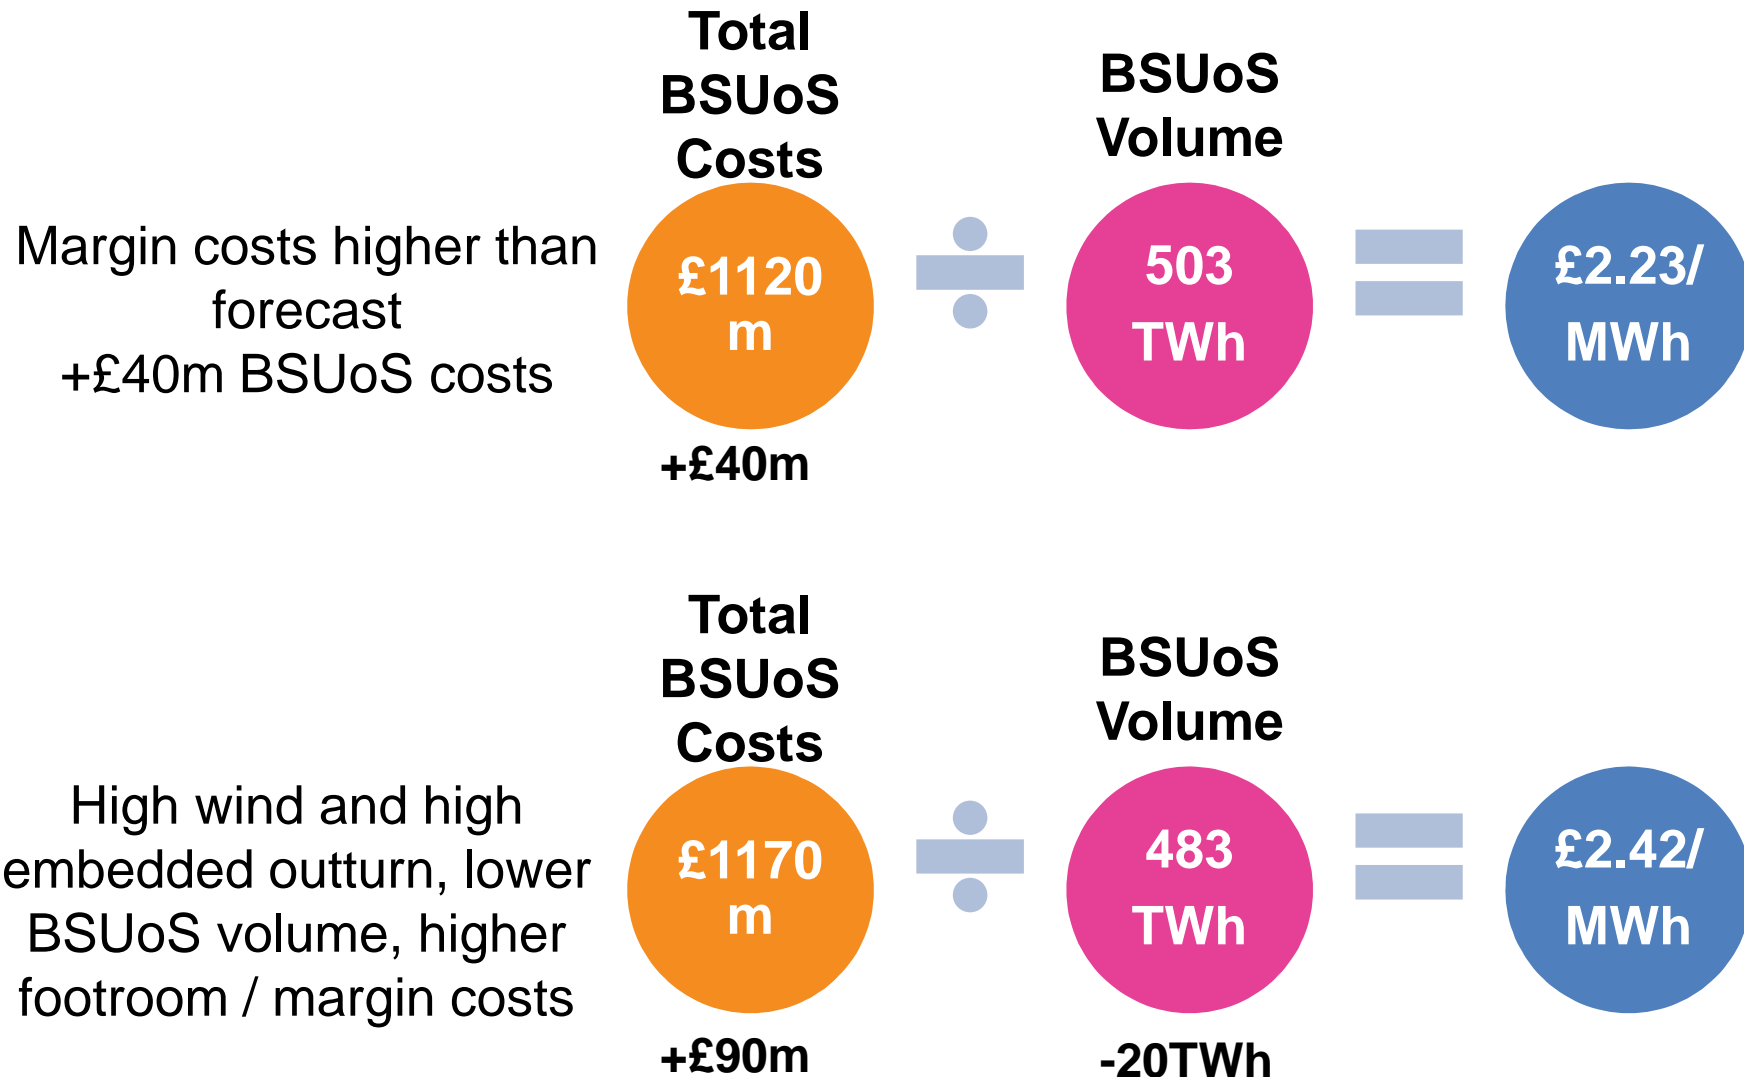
Margin costs higher than forecast
+£40m BSUoS costs

Total BSUoS Costs

£1120 m

+£40m

÷

BSUoS Volume

503 TWh

=

£2.23/ MWh

High wind and high embedded outturn, lower BSUoS volume, higher footroom / margin costs

Total BSUoS Costs

£1170 m

+£90m

÷

BSUoS Volume

483 TWh

-20TWh

=

£2.42/ MWh